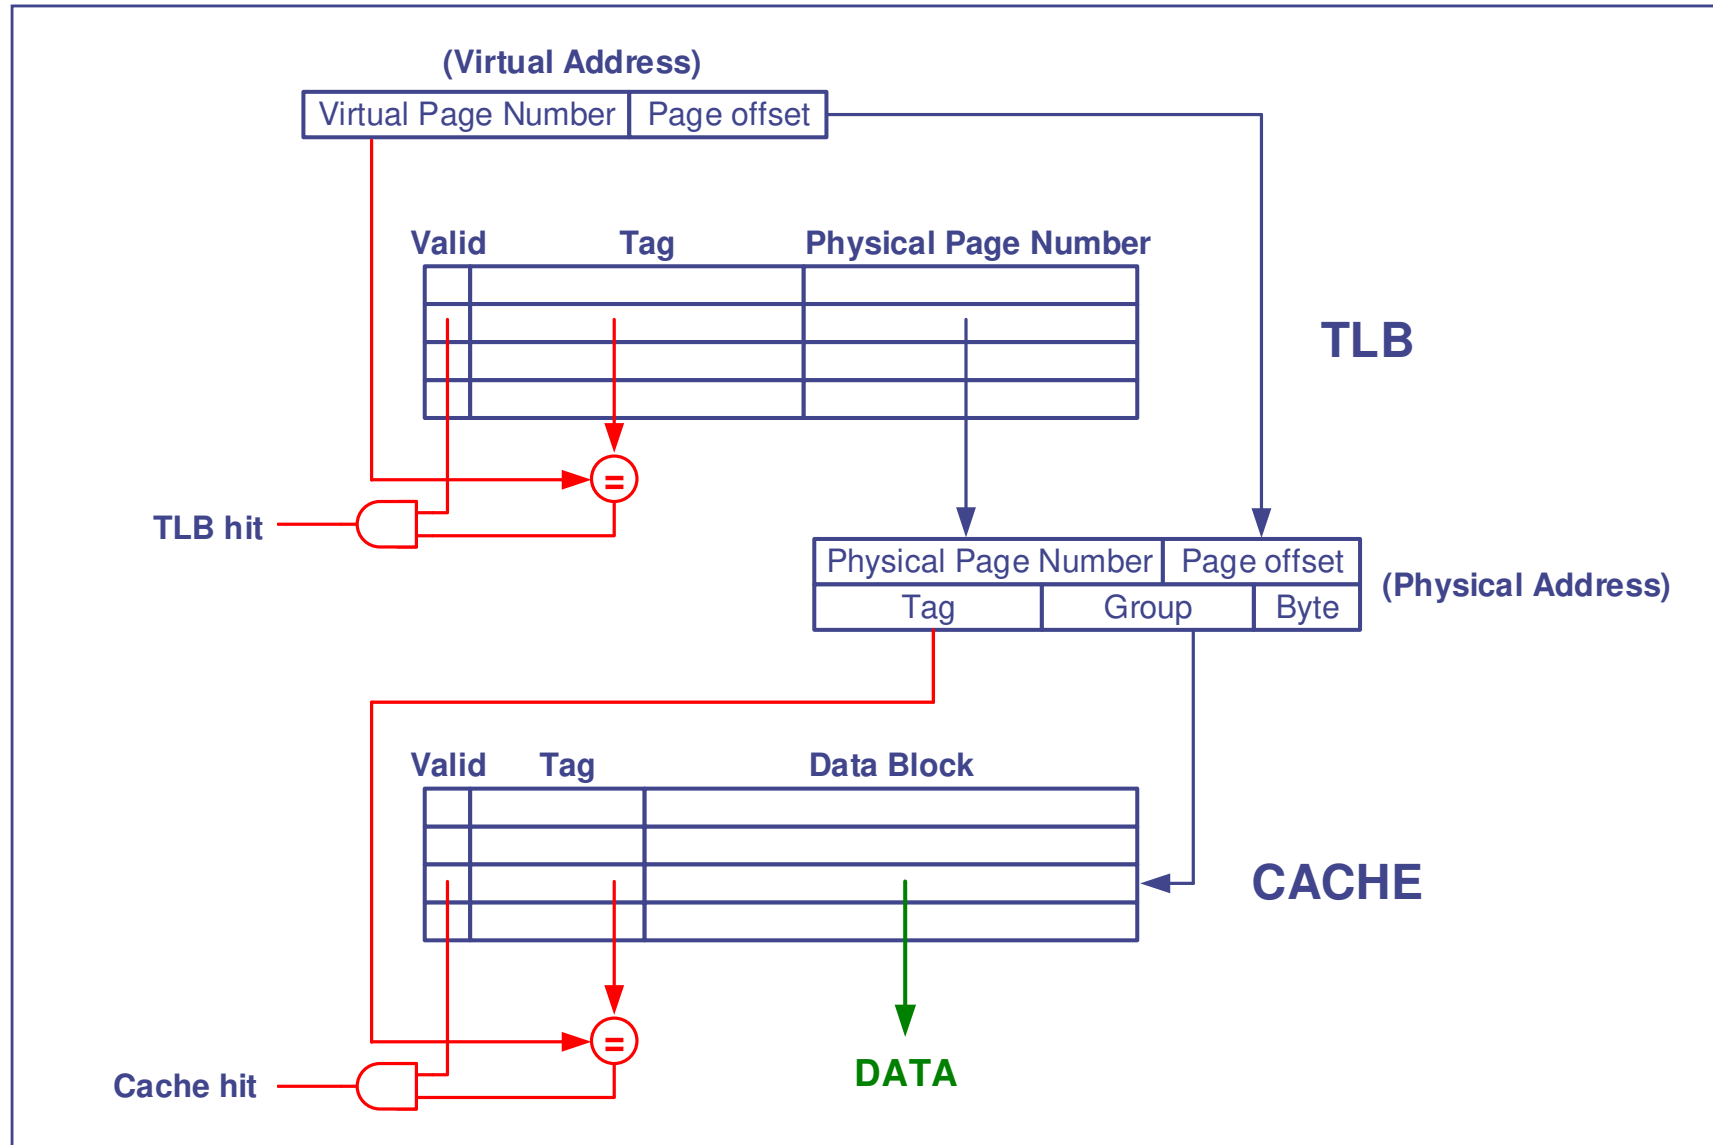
(Virtual Address)

Virtual Page Number | Page offset

Valid Tag Physical Page Number

TLB

=

TLB hit

Physical Page Number | Page offset

Tag | Group | Byte

(Physical Address)

Valid Tag Data Block

CACHE

=

Cache hit

DATA